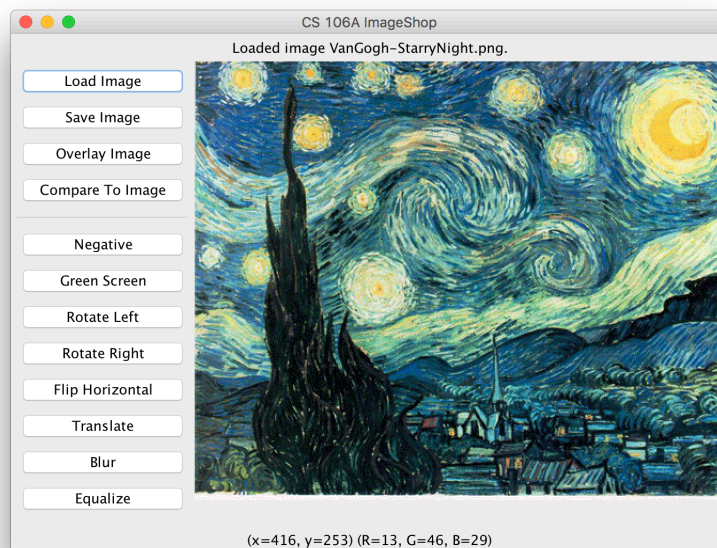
CS 106A ImageShop

Loaded image VanGogh-StarryNight.png.

Load Image

Save Image

Overlay Image

Compare To Image

Negative

Green Screen

Rotate Left

Rotate Right

Flip Horizontal

Translate

Blur

Equalize

(x=416, y=253) (R=13, G=46, B=29)